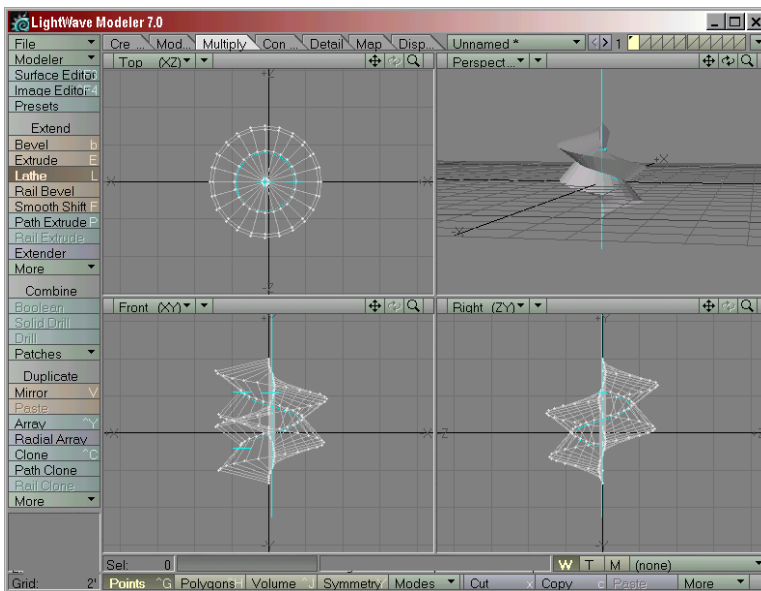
LightWave Modeler 7.0

File
Modeler
Surface Editor
Image Editor F4
Presets
Extend
Bevel b
Extrude E
Lathe L
Rail Bevel
Smooth Shift F
Path Extrude P
Rail Extrude
Extender
More
Combine
Boolean
Solid Drill
Drill
Patches
Duplicate
Mirror V
Paste
Array ^Y
Radial Array
Clone ^C
Path Clone
Rail Clone
More

Cre... Mod... Multiply Con... Detail Map Disp... Unnamed * 1

Top (XZ)
Perspect...
Front (XY)
Right (ZY)

+Y
+X
-X
-Y
+Z
-Z

Sel: 0
W T M (none)

Grid: 2'
Points ^G Polygons H Volume ^J Symmetry Modes Cut x Copy c Paste More